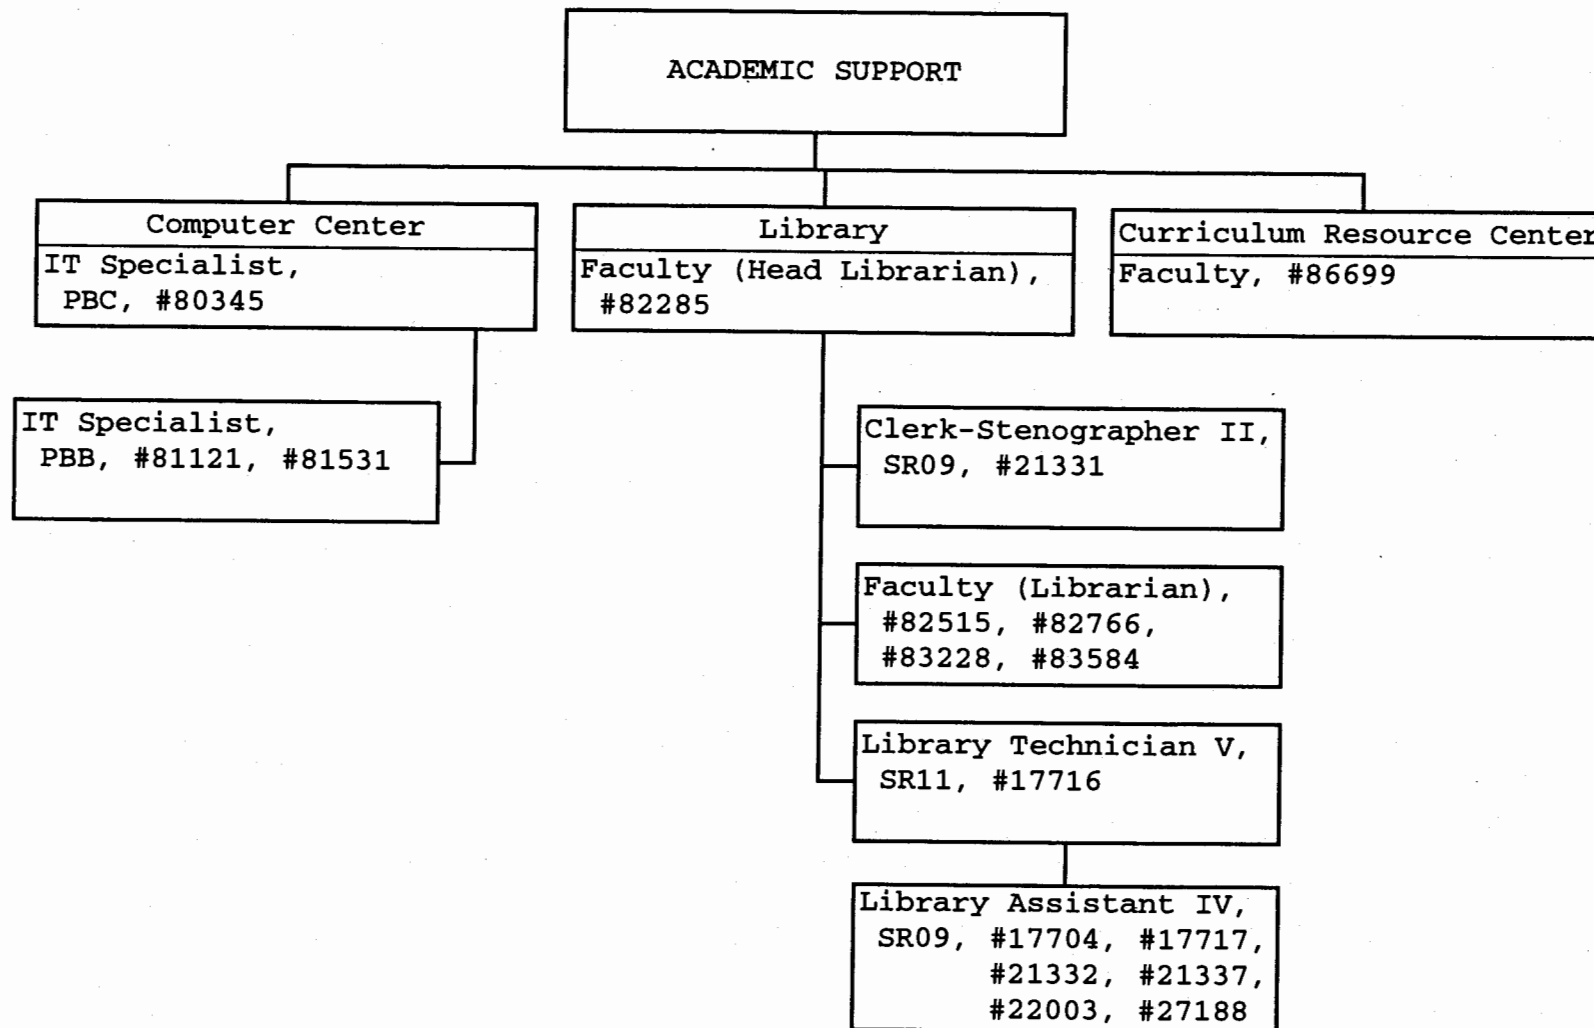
ACADEMIC SUPPORT

Computer Center
IT Specialist, PBC, #80345

IT Specialist, PBB, #81121, #81531

Library
Faculty (Head Librarian), #82285

Clerk-Stenographer II, SR09, #21331

Faculty (Librarian), #82515, #82766, #83228, #83584

Library Technician V, SR11, #17716

Library Assistant IV, SR09, #17704, #17717, #21332, #21337, #22003, #27188

Curriculum Resource Center
Faculty, #86699